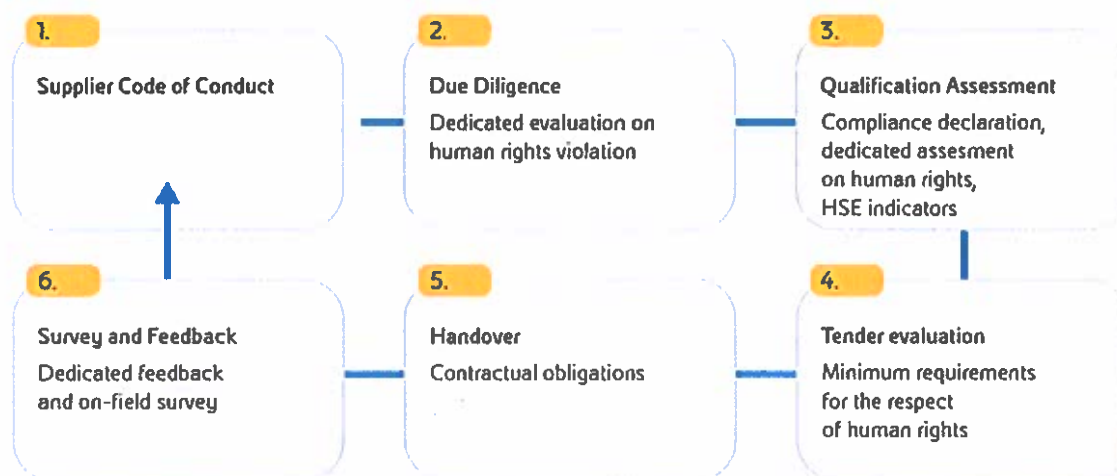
1.

Supplier Code of Conduct

2.

Due Diligence

Dedicated evaluation on human rights violation

3.

Qualification Assessment

Compliance declaration, dedicated assesment on human rights, HSE indicators

4.

Tender evaluation

Minimum requirements for the respect of human rights

5.

Handover

Contractual obligations

6.

Survey and Feedback

Dedicated feedback and on-field survey